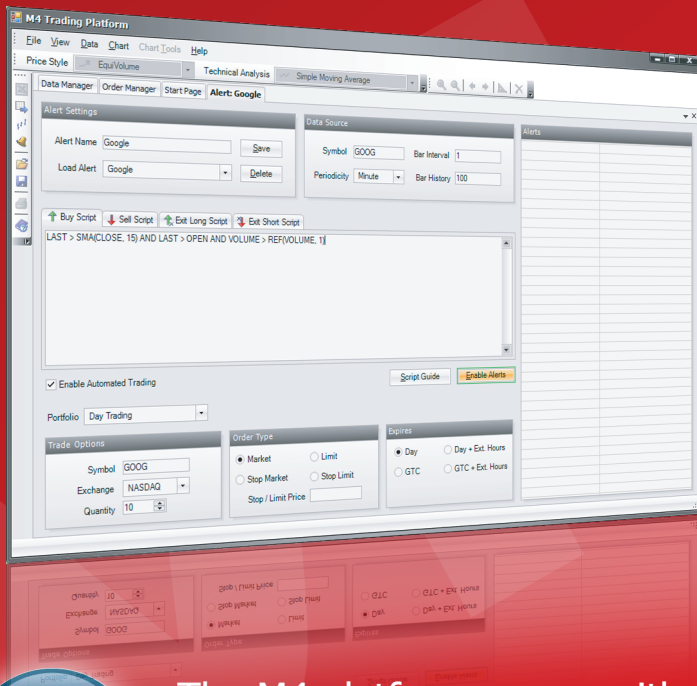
M4 Trading Platform

File View Data Chart Chart Tools Help

Price Style EquiVolume Technical Analysis Simple Moving Average

Data Manager Order Manager Start Page Alert: Google

Alert Settings

Alert Name Google Save

Load Alert Google Delete

Data Source

Symbol GOOG Bar Interval 1

Periodicity Minute Bar History 100

Alerts

Buy Script Sell Script Exit Long Script Exit Short Script

LAST > SMA(CLOSE, 15) AND LAST > OPEN AND VOLUME > REF(VOLUME, 1)

Enable Automated Trading

Script Guide Enable Alerts

Portfolio Day Trading

Trade Options

Symbol GOOG

Exchange NASDAQ

Quantity 10

Order Type

Market Limit

Stop Market Stop Limit

Stop / Limit Price

Expires

Day Day + Ext. Hours

GTC GTC + Ext. Hours

The M4 platform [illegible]